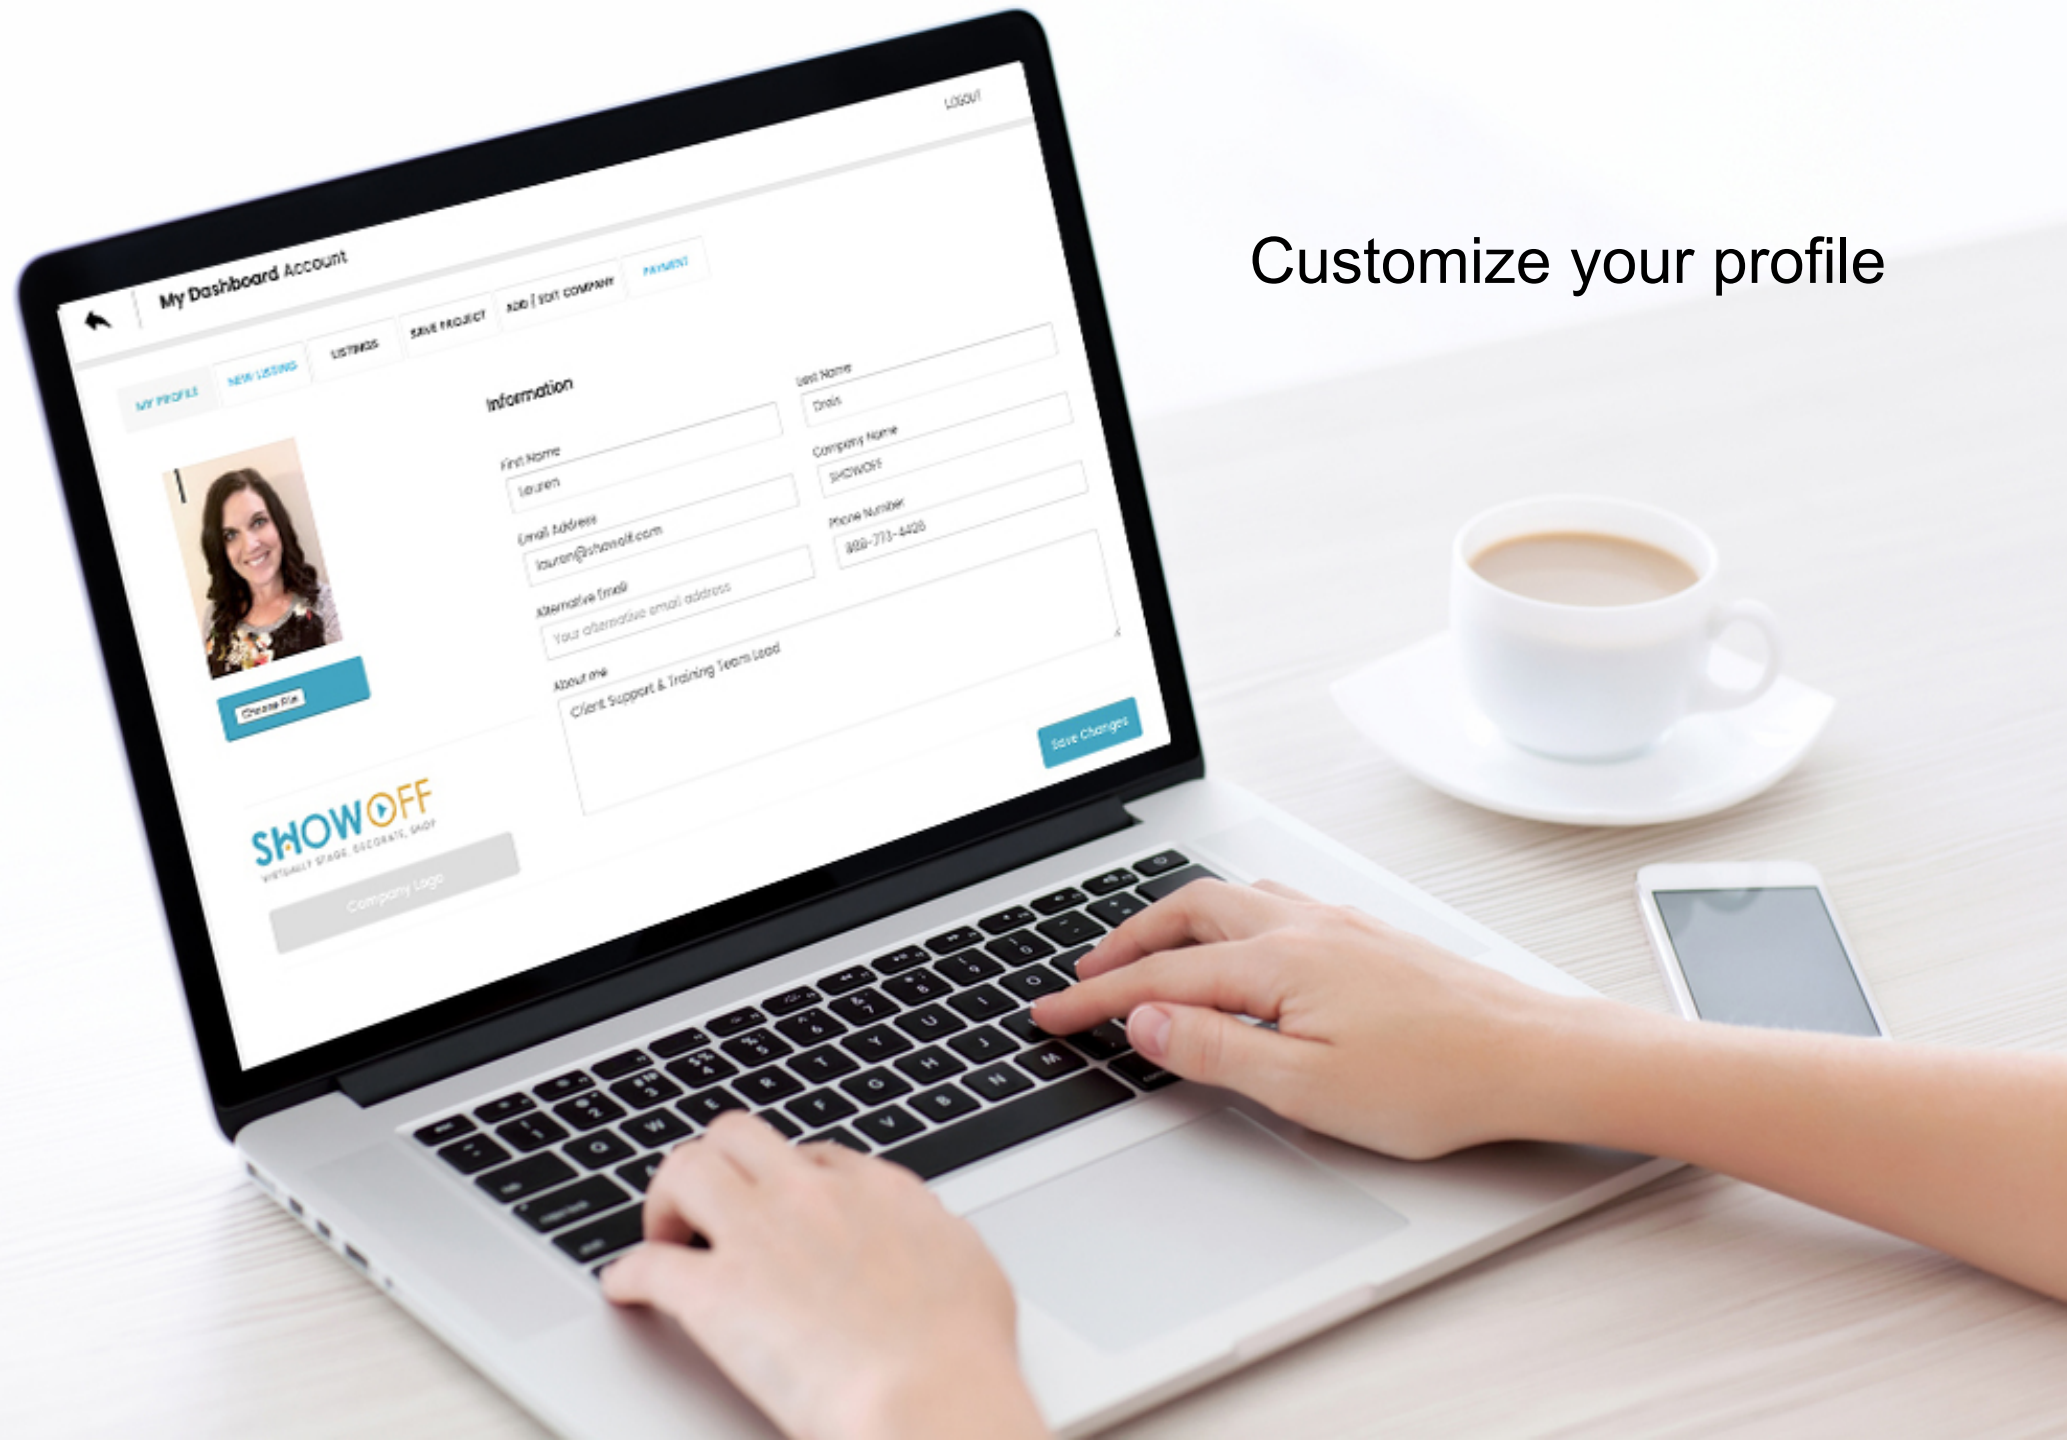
Customize your profile

My Dashboard Account

LOGOUT

MY PROFILE
NEW LISTING
LISTINGS
SAVE PROJECT
ADD | EDIT COMPANY
PAYMENT

Information

First Name
Lauren

Last Name
Drais

Email Address
lauren@showoff.com

Company Name
SHOWOFF

Alternative Email
Your alternative email address

Phone Number
888-773-4408

About me
Client Support & Training Team Lead

Choose File

Save Changes

SHOWOFF
VIRTUALLY STAGE, DECORATE, SHOP

Company Logo